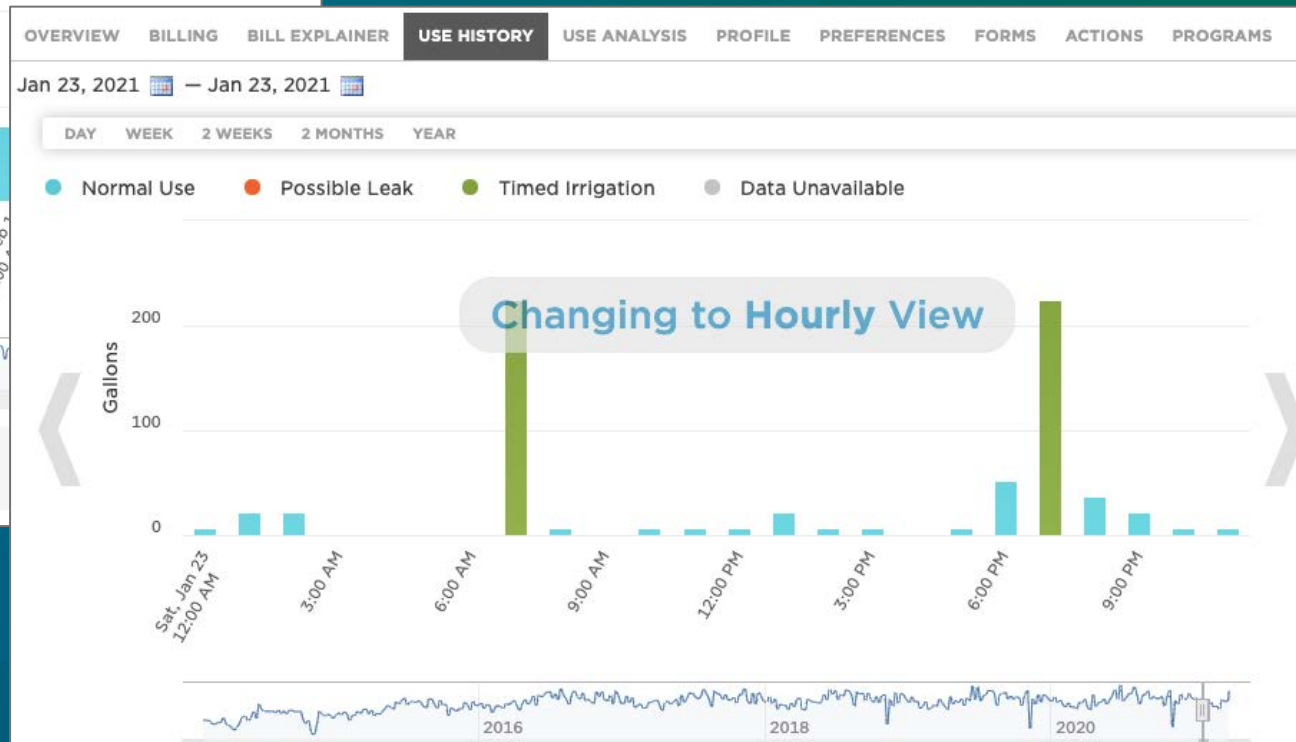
OVERVIEW BILLING BILL EXPLAINER USE HISTORY USE ANALYSIS PROFILE PREFERENCES FORMS ACTIONS PROGRAMS

Jan 23, 2021 — Jan 23, 2021

DAY WEEK 2 WEEKS 2 MONTHS YEAR

Normal Use Possible Leak Timed Irrigation Data Unavailable

Changing to Hourly View

Gallons

200
100
0

Sat, Jan 23 12:00 AM
3:00 AM
6:00 AM
9:00 AM
12:00 PM
3:00 PM
6:00 PM
9:00 PM

2016
2018
2020